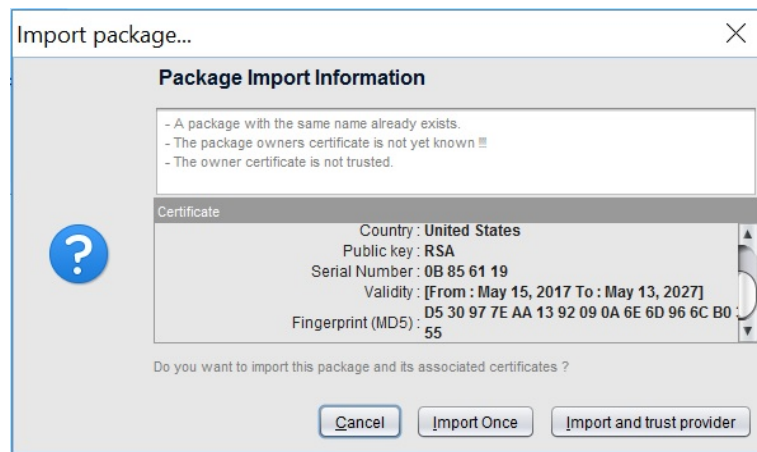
Import package...

Package Import Information

- A package with the same name already exists.
- The package owners certificate is not yet known !!!
- The owner certificate is not trusted.

Certificate

Country : United States
Public key : RSA
Serial Number : 0B 85 61 19
Validity : [From : May 15, 2017 To : May 13, 2027]
Fingerprint (MD5) : D5 30 97 7E AA 13 92 09 0A 6E 6D 96 6C B0 55

Do you want to import this package and its associated certificates ?

Cancel | Import Once | Import and trust provider